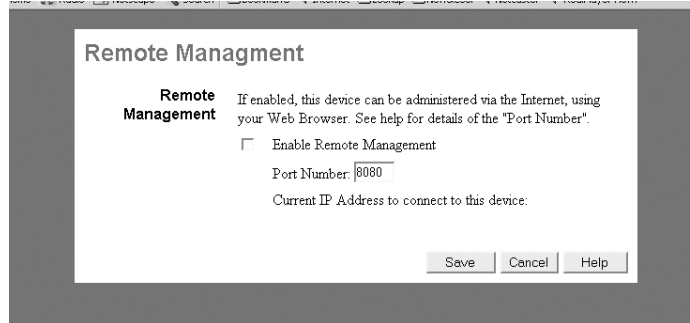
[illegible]

Remote Managment

Remote Management

If enabled, this device can be administered via the Internet, using your Web Browser. See help for details of the "Port Number".

Enable Remote Management

Port Number: 8080

Current IP Address to connect to this device:

Save Cancel Help